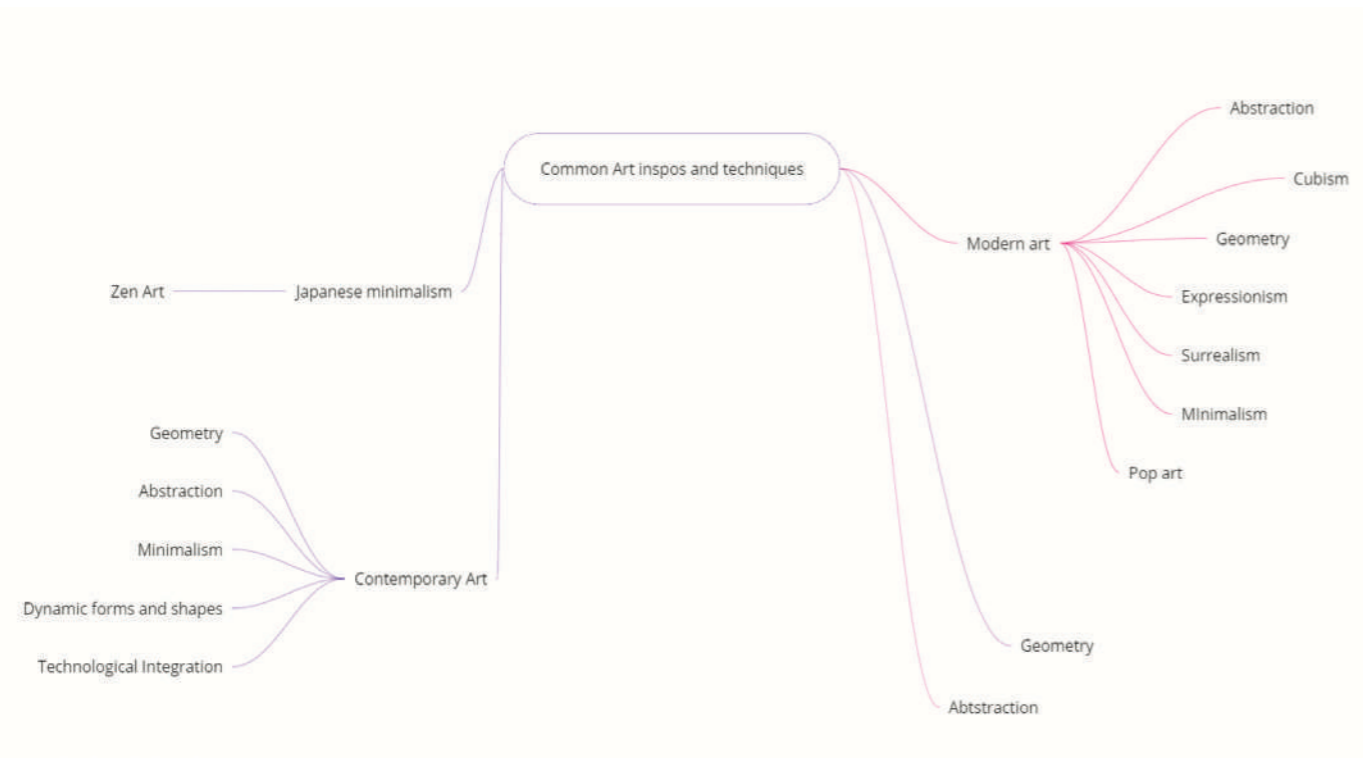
Common Art inspos and techniques

Zen Art

Japanese minimalism

Geometry

Abstraction

Minimalism

Dynamic forms and shapes

Technological Integration

Contemporary Art

Modern art

Abstraction

Cubism

Geometry

Expressionism

Surrealism

MInimalism

Pop art

Geometry

Abtstraction